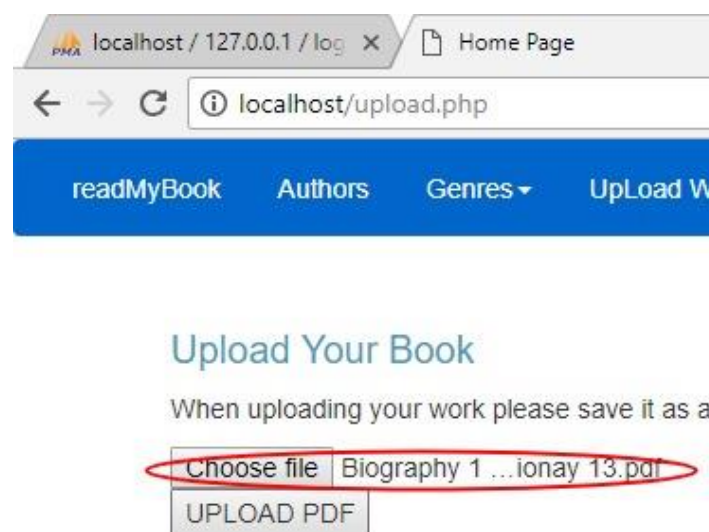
PMA localhost / 127.0.0.1 / log ×

Home Page

localhost/upload.php

readMyBook Authors Genres ▾ UpLoad W

Upload Your Book

When uploading your work please save it as a

Choose file Biography 1 …ionay 13.pdf

UPLOAD PDF